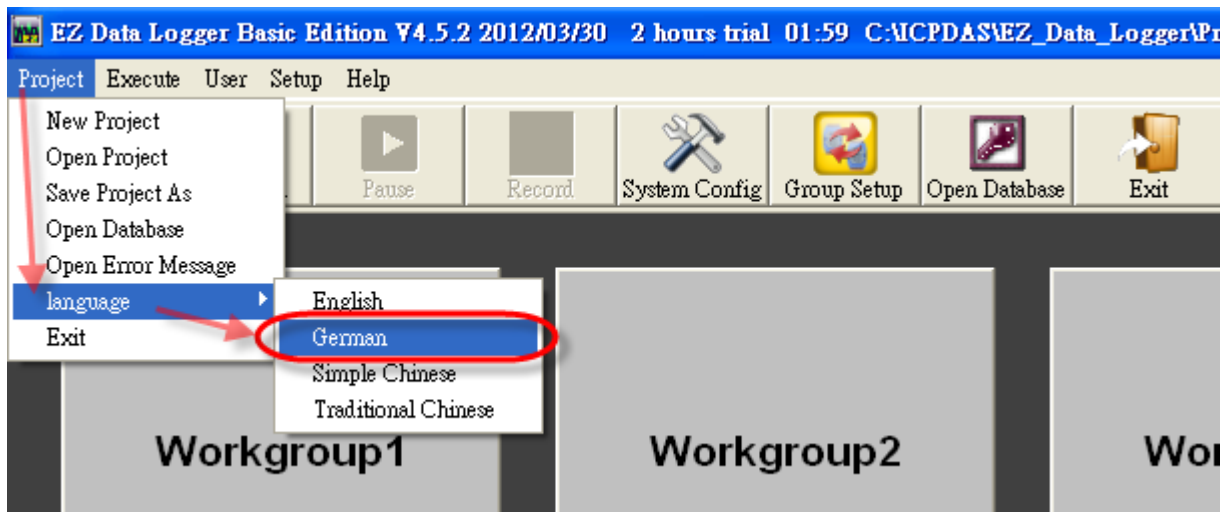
EZ Data Logger Basic Edition V4.5.2 2012/03/30 2 hours trial 01:59 C:\ICPDAS\EZ_Data_Logger\Pr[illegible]

Project Execute User Setup Help

New Project
Open Project
Save Project As
Open Database
Open Error Message
language
Exit

English
German
Simple Chinese
Traditional Chinese

Pause
Record
System Config
Group Setup
Open Database
Exit

Workgroup1
Workgroup2
Wor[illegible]